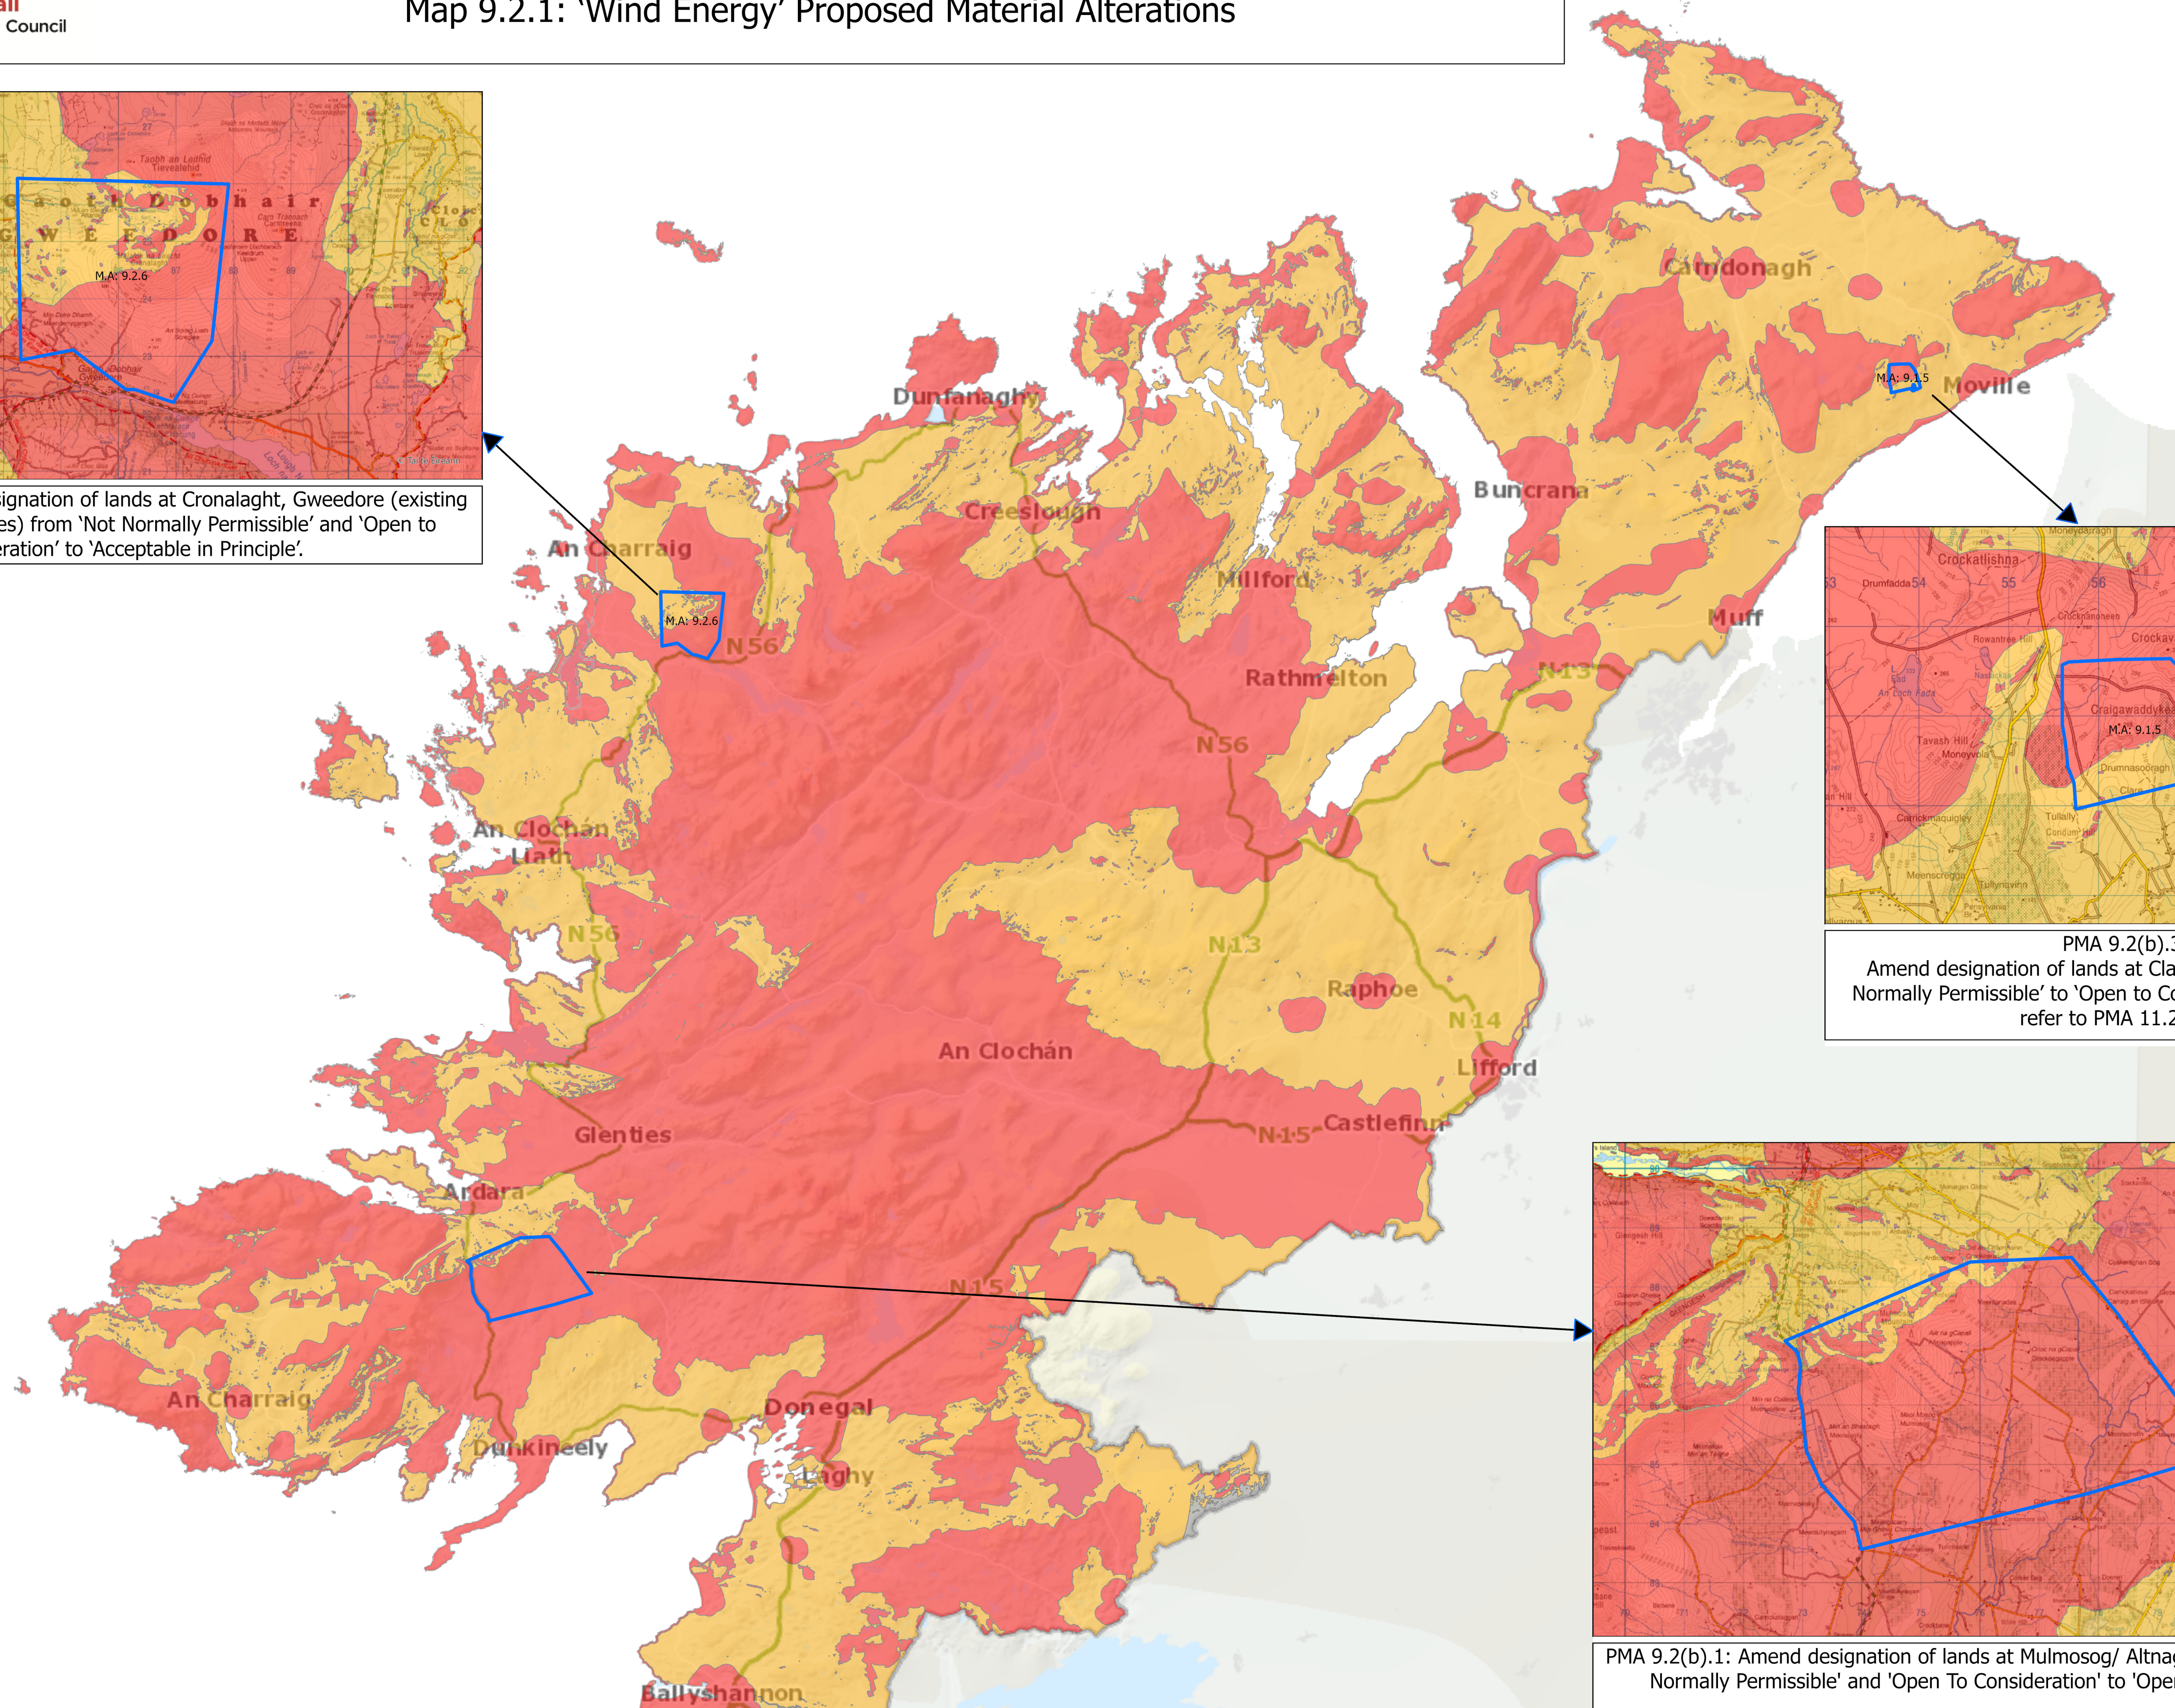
all
Council

Map 9.2.1: 'Wind Energy' Proposed Material Alterations

Gaoth Dobhair
GWEEDORE
M.A: 9.2.6

signation of lands at Cronalaght, Gweedore (existing es) from 'Not Normally Permissible' and 'Open to eration' to 'Acceptable in Principle'.

Carndonagh
M.A: 9.1.5
Moville
Dunfanaghy
Buncrana
Creeslough
An Charraig
M.A: 9.2.6
Millford
N56
Muff
Rathmelton
N13
N56
An Clochan Liath
N56
N13
Raphoe
N14
An Clochán
Lifford
Glenties
N15
Castlefinn
Ardara
N15
An Charraig
Donegal
Dunkineely
Laghy
Ballyshannon

Crockatlishna
Drumfadda
Craigawaddyke
M.A: 9.1.5
Tavash Hill

PMA 9.2(b).3
Amend designation of lands at Cla Normally Permissible' to 'Open to C refer to PMA 11.2

PMA 9.2(b).1: Amend designation of lands at Mulmosog/ Altna Normally Permissible' and 'Open To Consideration' to 'Ope